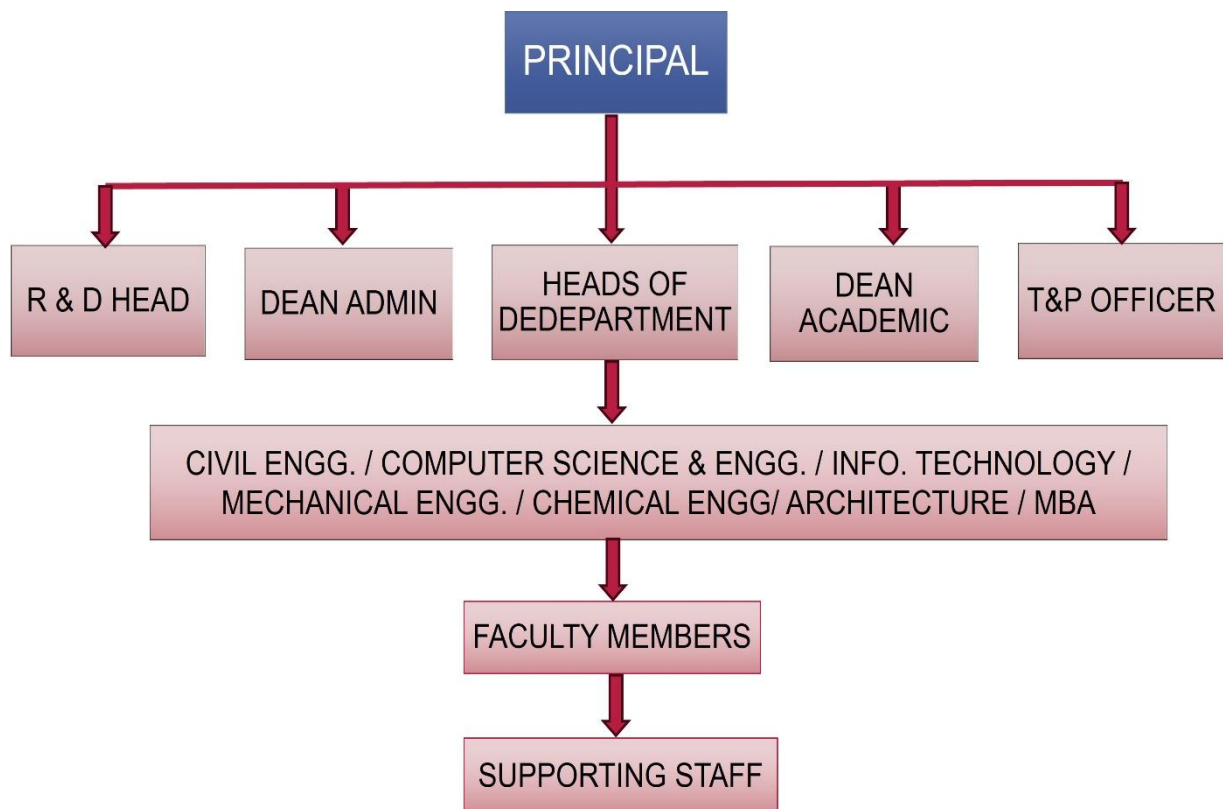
PRINCIPAL

R & D HEAD

DEAN ADMIN

HEADS OF DEDEPARTMENT

DEAN ACADEMIC

T&P OFFICER

CIVIL ENGG. / COMPUTER SCIENCE & ENGG. / INFO. TECHNOLOGY / MECHANICAL ENGG. / CHEMICAL ENGG/ ARCHITECTURE / MBA

FACULTY MEMBERS

SUPPORTING STAFF